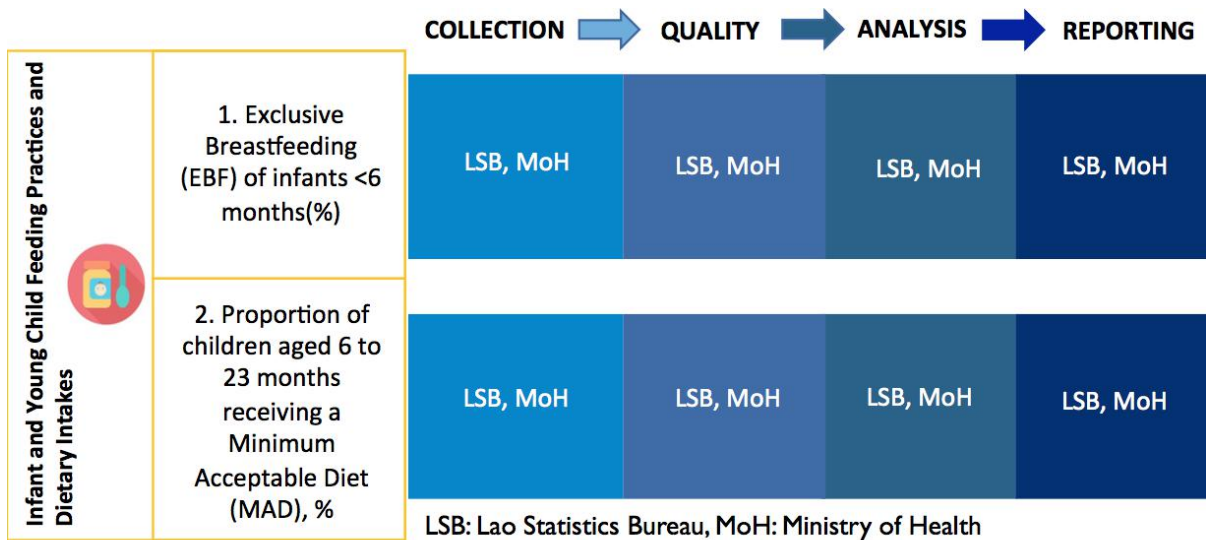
COLLECTION QUALITY ANALYSIS REPORTING

Infant and Young Child Feeding Practices and Dietary Intakes

| | COLLECTION | QUALITY | ANALYSIS | REPORTING |
|---|---|---|---|---|
| 1. Exclusive Breastfeeding (EBF) of infants <6 months(%) | LSB, MoH | LSB, MoH | LSB, MoH | LSB, MoH |
| 2. Proportion of children aged 6 to 23 months receiving a Minimum Acceptable Diet (MAD), % | LSB, MoH | LSB, MoH | LSB, MoH | LSB, MoH |

LSB: Lao Statistics Bureau, MoH: Ministry of Health